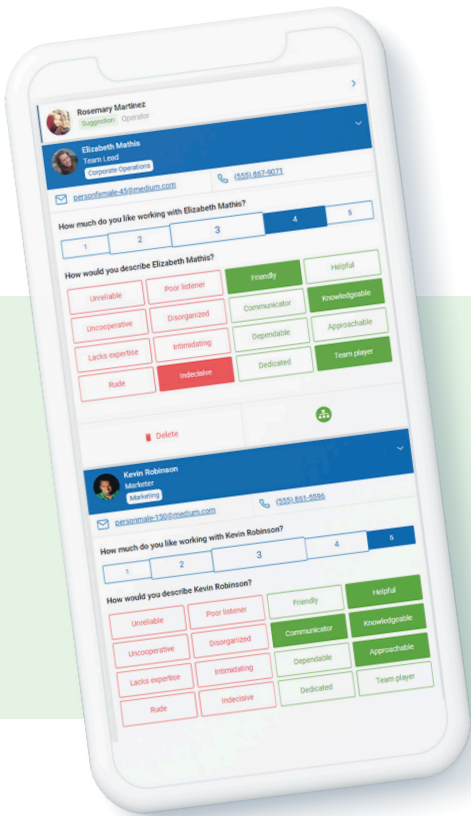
Rosemary Martinez
Suggestion Operator

Elizabeth Mathis
Team Lead
Corporate Operations

personfemale-45@medium.com
(555) 867-9071

How much do you like working with Elizabeth Mathis?

1 2 3 4 5

How would you describe Elizabeth Mathis?

| Unreliable | Poor listener | Friendly | Helpful |
|---|---|---|---|
| Uncooperative | Disorganized | Communicator | Knowledgeable |
| Lacks expertise | Intimidating | Dependable | Approachable |
| Rude | Indecisive | Dedicated | Team player |

Delete

Kevin Robinson
Marketer
Marketing

personmale-150@medium.com
(555) 861-5586

How much do you like working with Kevin Robinson?

1 2 3 4 5

How would you describe Kevin Robinson?

| Unreliable | Poor listener | Friendly | Helpful |
|---|---|---|---|
| Uncooperative | Disorganized | Communicator | Knowledgeable |
| Lacks expertise | Intimidating | Dependable | Approachable |
| Rude | Indecisive | Dedicated | Team player |